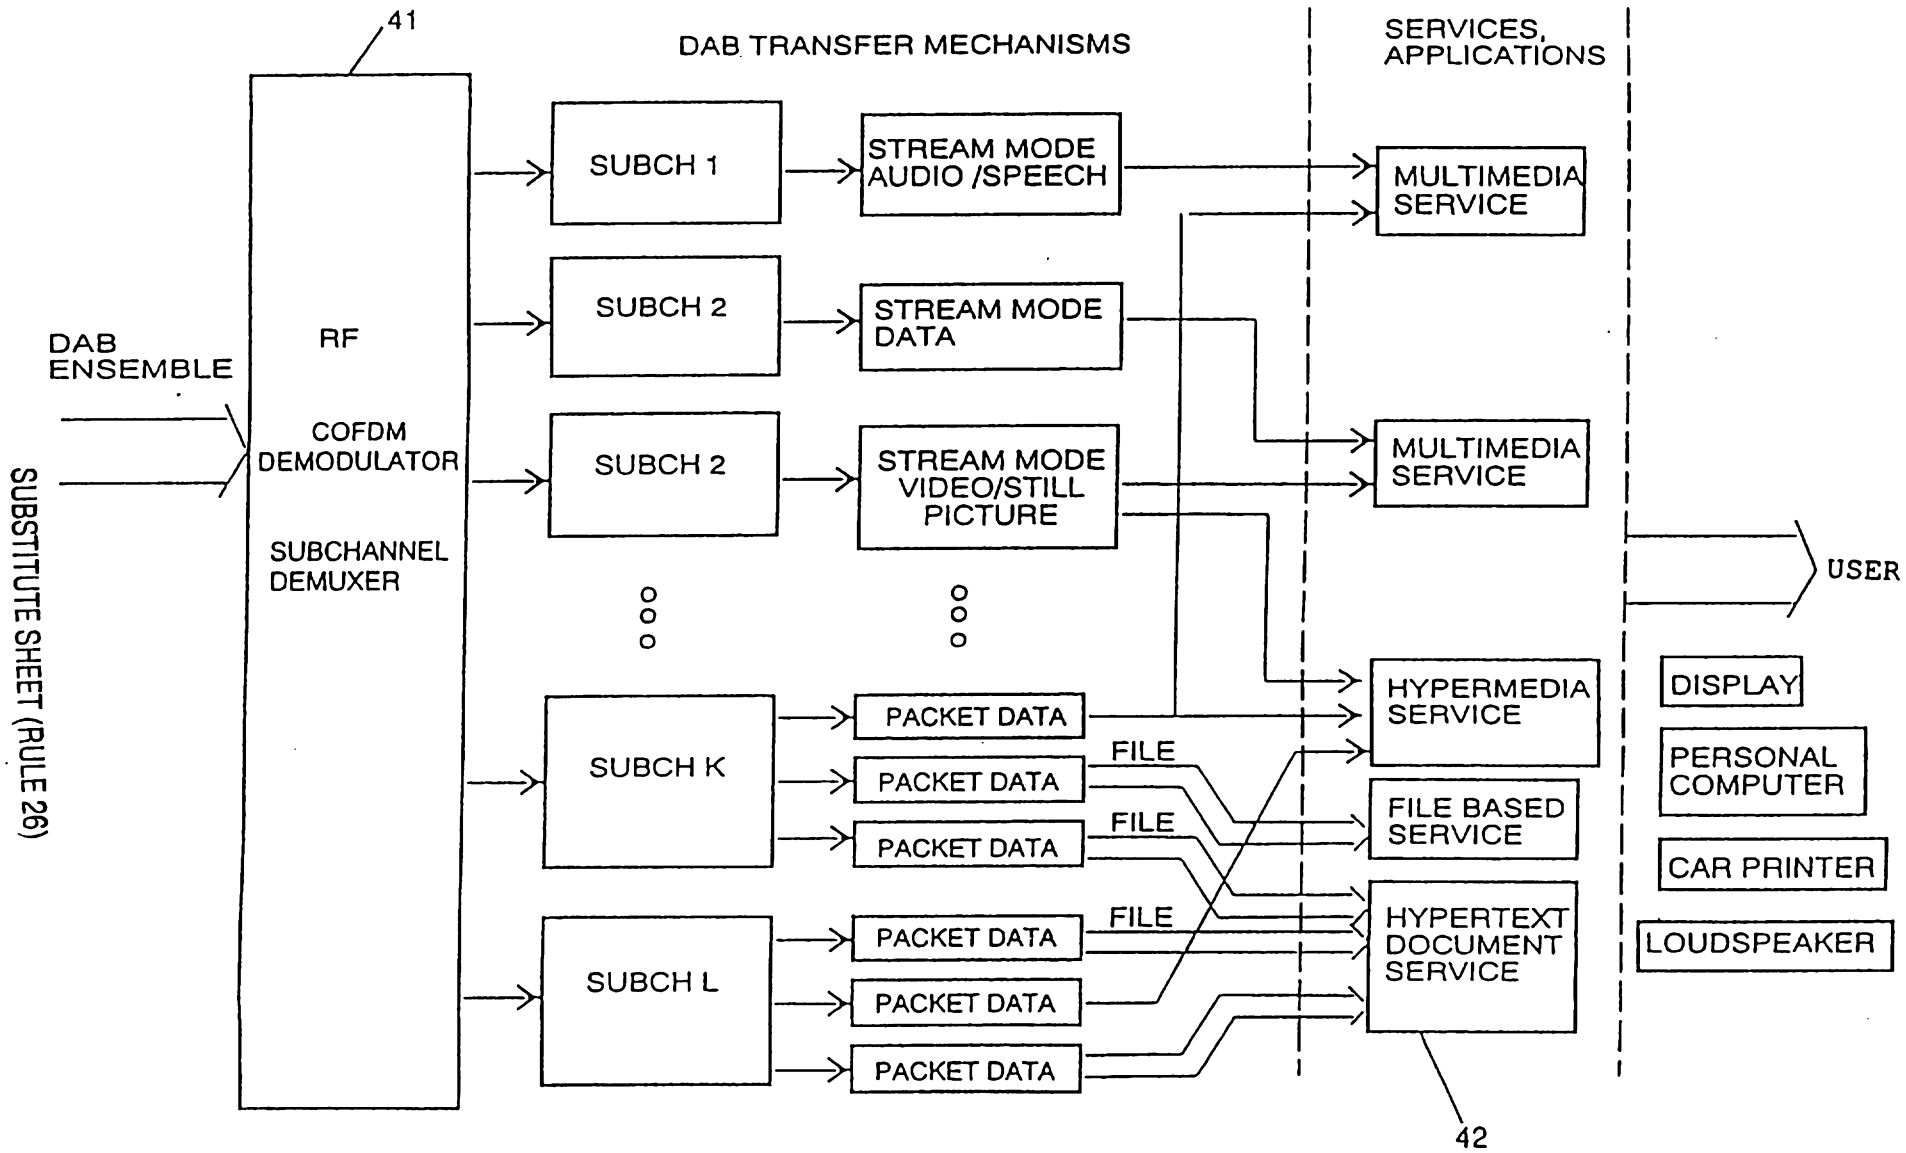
41

DAB TRANSFER MECHANISMS

SERVICES, APPLICATIONS

DAB ENSEMBLE

RF

COFDM DEMODULATOR

SUBCHANNEL DEMUXER

SUBCH 1

SUBCH 2

SUBCH 2

SUBCH K

SUBCH L

STREAM MODE AUDIO /SPEECH

STREAM MODE DATA

STREAM MODE VIDEO/STILL PICTURE

PACKET DATA

PACKET DATA

PACKET DATA

PACKET DATA

PACKET DATA

PACKET DATA

FILE

FILE

FILE

MULTIMEDIA SERVICE

MULTIMEDIA SERVICE

HYPERMEDIA SERVICE

FILE BASED SERVICE

HYPERTEXT DOCUMENT SERVICE

USER

DISPLAY

PERSONAL COMPUTER

CAR PRINTER

LOUDSPEAKER

42

SUBSTITUTE SHEET (RULE 26)